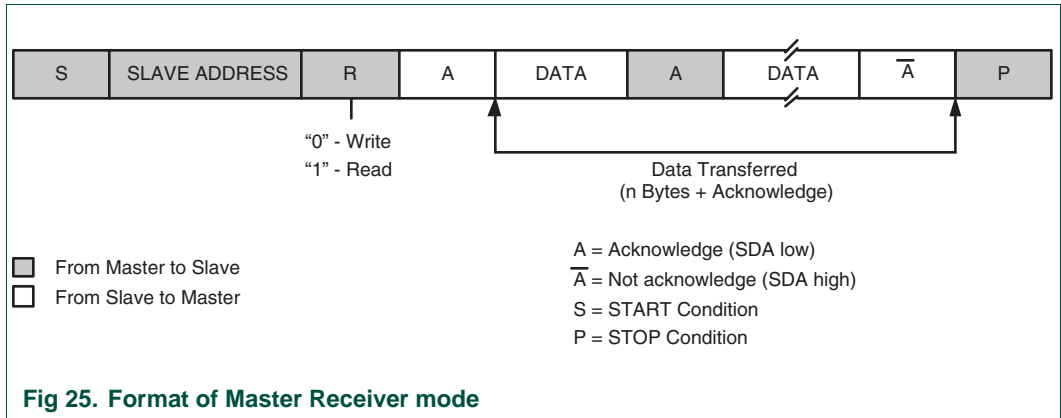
| S | SLAVE ADDRESS | R | A | DATA | A | DATA | $\overline{A}$ | P |
|---|---|---|---|---|---|---|---|---|

“0” - Write
“1” - Read

Data Transferred
(n Bytes + Acknowledge)

From Master to Slave
From Slave to Master

A = Acknowledge (SDA low)
$\overline{A}$ = Not acknowledge (SDA high)
S = START Condition
P = STOP Condition

Fig 25. Format of Master Receiver mode